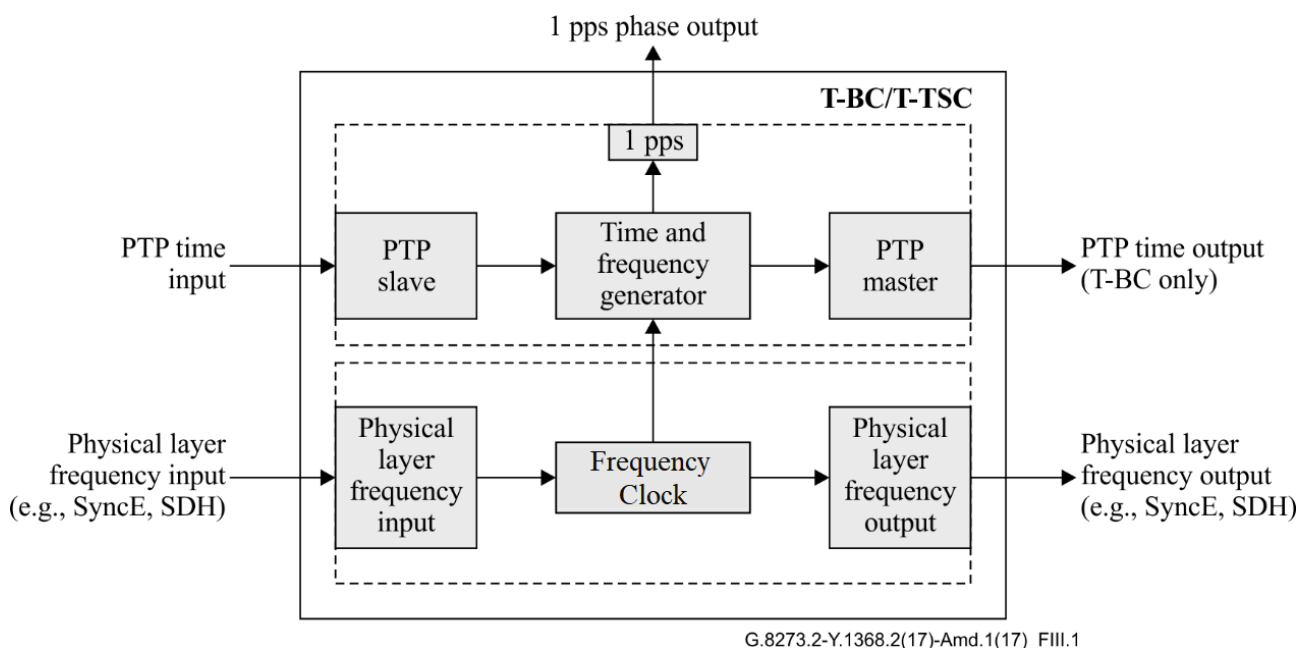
1 pps phase output

T-BC/T-TSC

1 pps

PTP time input

PTP slave

Time and frequency generator

PTP master

PTP time output (T-BC only)

Physical layer frequency input (e.g., SyncE, SDH)

Physical layer frequency input

Frequency Clock

Physical layer frequency output

Physical layer frequency output (e.g., SyncE, SDH)

G.8273.2-Y.1368.2(17)-Amd.1(17)_FIII.1